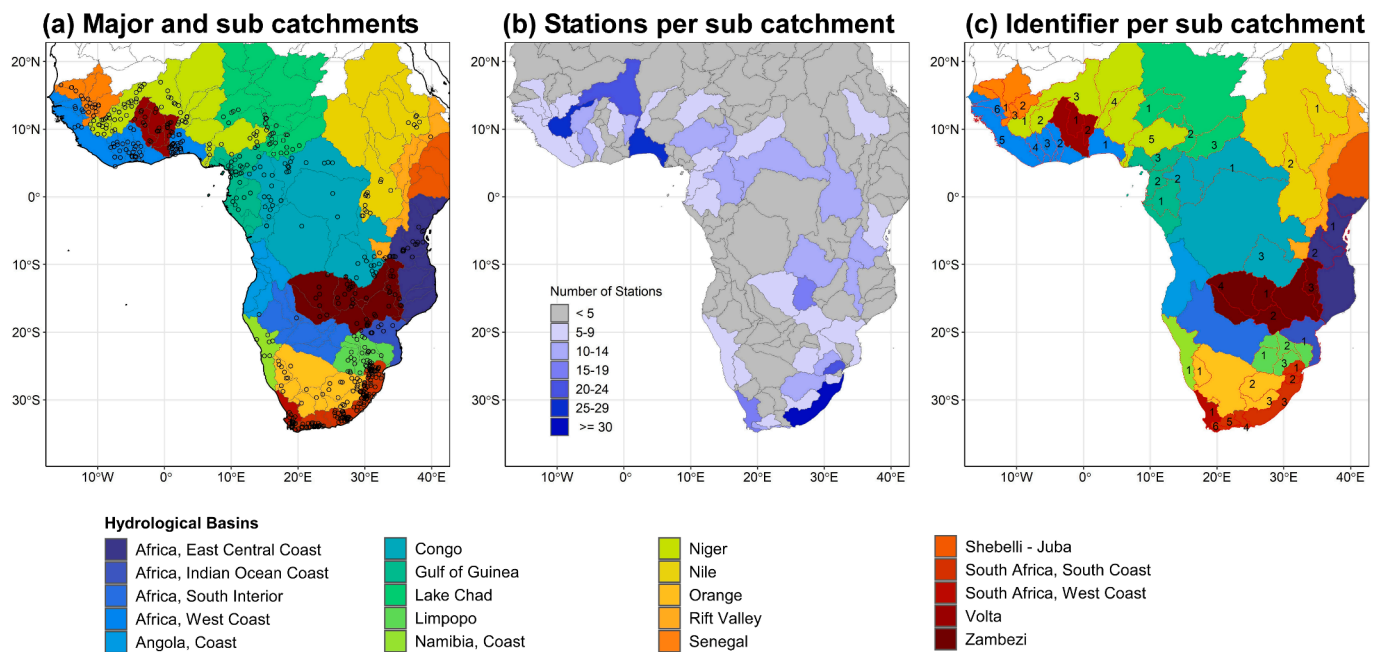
(a) Major and sub catchments

(b) Stations per sub catchment

(c) Identifier per sub catchment

20°N
10°N
0°
10°S
20°S
30°S

10°W 0° 10°E 20°E 30°E 40°E

Number of Stations
< 5
5-9
10-14
15-19
20-24
25-29
>= 30

Hydrological Basins
Africa, East Central Coast
Africa, Indian Ocean Coast
Africa, South Interior
Africa, West Coast
Angola, Coast
Congo
Gulf of Guinea
Lake Chad
Limpopo
Namibia, Coast
Niger
Nile
Orange
Rift Valley
Senegal
Shebelli - Juba
South Africa, South Coast
South Africa, West Coast
Volta
Zambezi